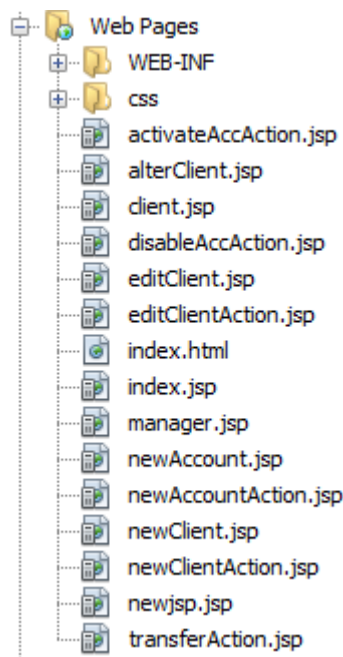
Web Pages
WEB-INF
css
activateAccAction.jsp
alterClient.jsp
client.jsp
disableAccAction.jsp
editClient.jsp
editClientAction.jsp
index.html
index.jsp
manager.jsp
newAccount.jsp
newAccountAction.jsp
newClient.jsp
newClientAction.jsp
newjsp.jsp
transferAction.jsp